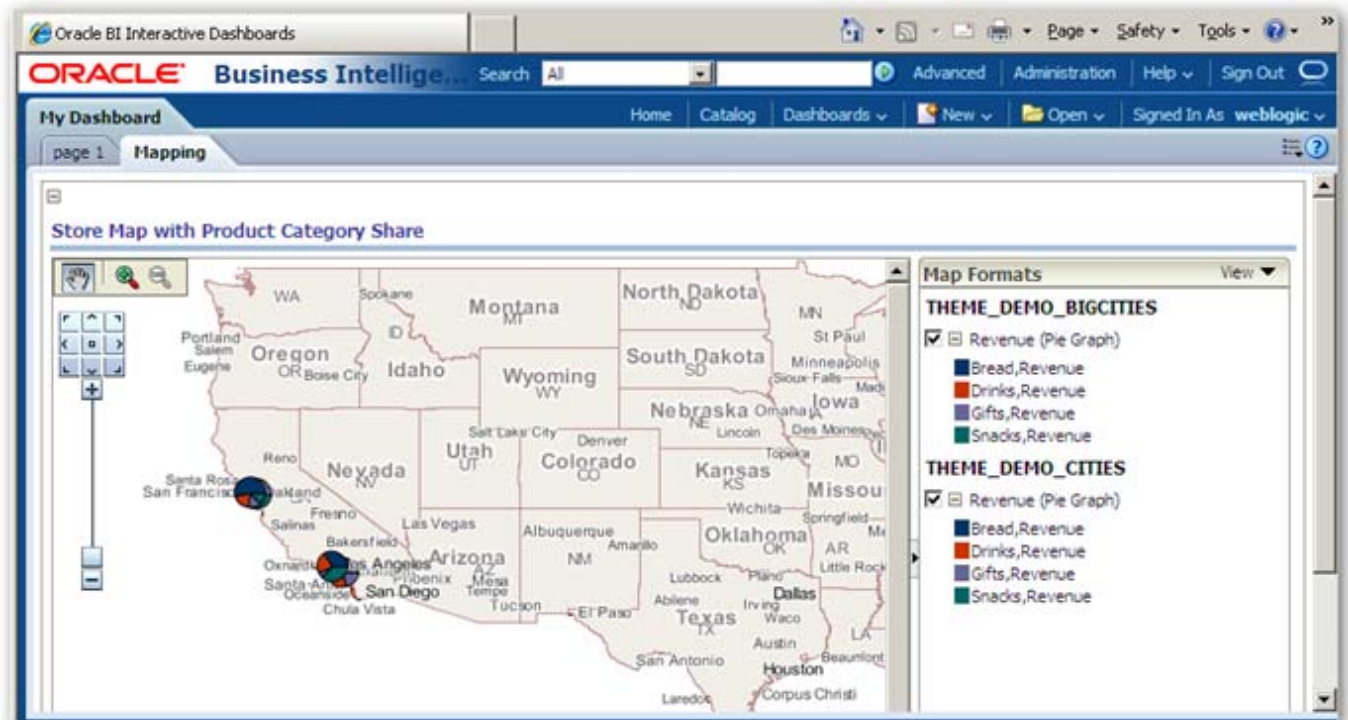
Oracle BI Interactive Dashboards

Page ▾ Safety ▾ Tools ▾

ORACLE Business Intellige... Search All ▾ Advanced Administration Help ▾ Sign Out

My Dashboard

Home Catalog Dashboards ▾ New ▾ Open ▾ Signed In As weblogic ▾

page 1 Mapping

Store Map with Product Category Share

WA Spokane Montana MT North Dakota ND MN St Paul Portland Salem Eugene Oregon OR Boise City ID Idaho Wyoming WY South Dakota SD Minneapolis Sioux Falls Madi Iowa Nebraska NE Omaha Lincoln Des Moines Salt Lake City Utah UT Denver Colorado CO Kansas KS Topeka MO Missou Reno Nevada NV Santa Rosa San Francisco Oakland Fresno Salinas Las Vegas Bakersfield Arizona AZ Albuquerque NM Amarillo Wichita Oklahoma OK Springfield AR Little Rock Oxnard Los Angeles Santa Ana Oceanside Phoenix Mesa Tempe San Diego Chula Vista Tucson El Paso Lubbock Plano Dallas Abilene Irving Texas TX Waco Austin LA San Antonio Houston Beaumont Laredo Corpus Christi

Map Formats View ▼

THEME_DEMO_BIGCITIES

Revenue (Pie Graph)

Bread,Revenue

Drinks,Revenue

Gifts,Revenue

Snacks,Revenue

THEME_DEMO_CITIES

Revenue (Pie Graph)

Bread,Revenue

Drinks,Revenue

Gifts,Revenue

Snacks,Revenue